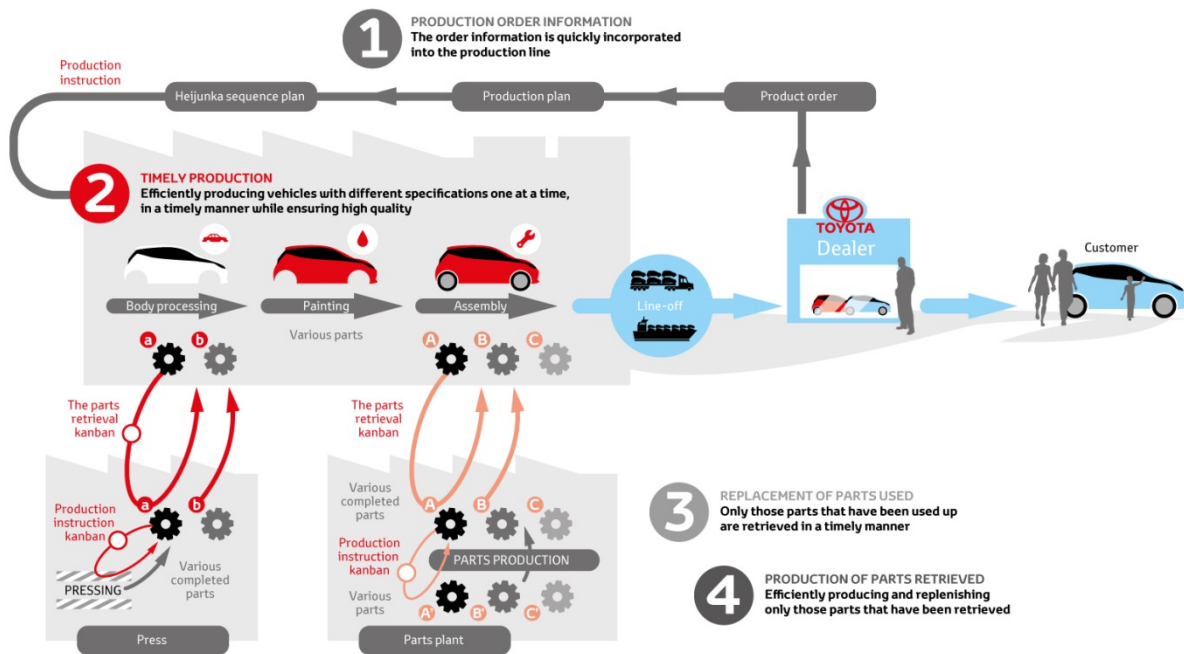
1
PRODUCTION ORDER INFORMATION
The order information is quickly incorporated into the production line

Production instruction

Heijunka sequence plan

Production plan

Product order

2
TIMELY PRODUCTION
Efficiently producing vehicles with different specifications one at a time, in a timely manner while ensuring high quality

TOYOTA
Dealer

Customer

Body processing

Painting

Assembly

Various parts

Line-off

a b

A B C

The parts retrieval kanban

The parts retrieval kanban

a b

Production instruction kanban

PRESSING

Various completed parts

Press

Various completed parts

A B C

Production instruction kanban

PARTS PRODUCTION

Various parts

A' B' C'

Parts plant

3
REPLACEMENT OF PARTS USED
Only those parts that have been used up are retrieved in a timely manner

4
PRODUCTION OF PARTS RETRIEVED
Efficiently producing and replenishing only those parts that have been retrieved